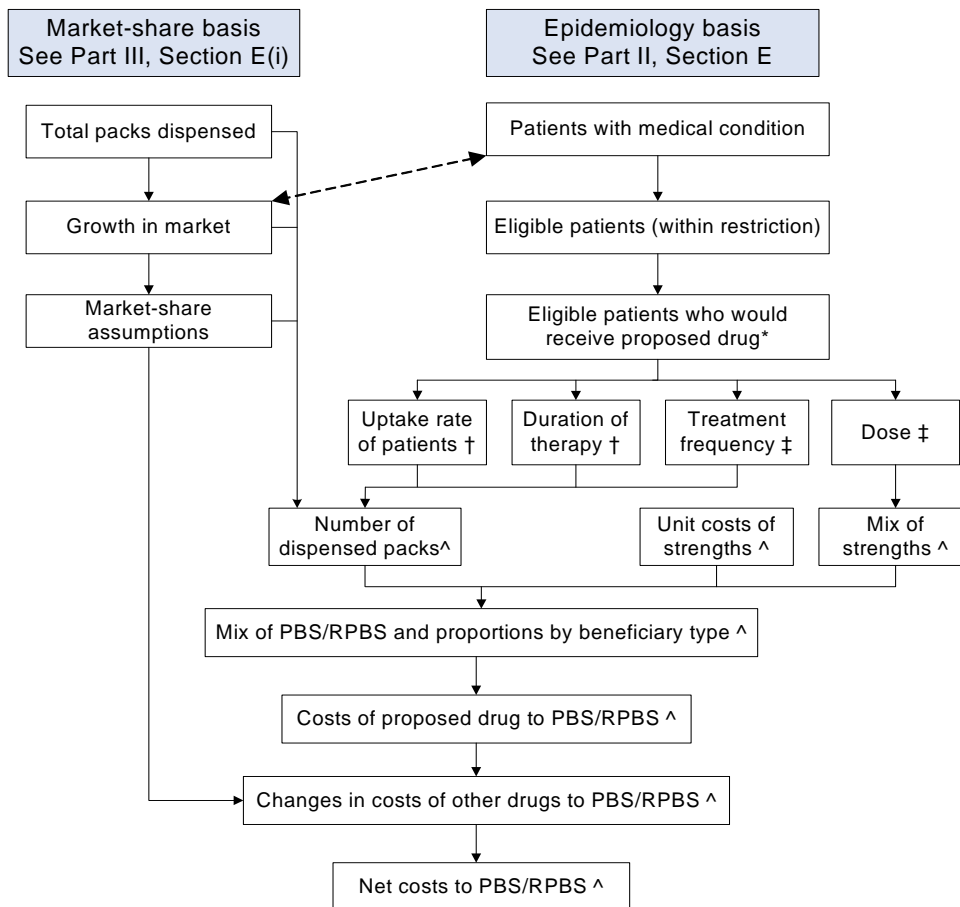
Market-share basis
See Part III, Section E(i)

Epidemiology basis
See Part II, Section E

Total packs dispensed

Growth in market

Market-share assumptions

Patients with medical condition

Eligible patients (within restriction)

Eligible patients who would receive proposed drug*

Uptake rate of patients †

Duration of therapy †

Treatment frequency ‡

Dose ‡

Number of dispensed packs^

Unit costs of strengths ^

Mix of strengths ^

Mix of PBS/RPBS and proportions by beneficiary type ^

Costs of proposed drug to PBS/RPBS ^

Changes in costs of other drugs to PBS/RPBS ^

Net costs to PBS/RPBS ^